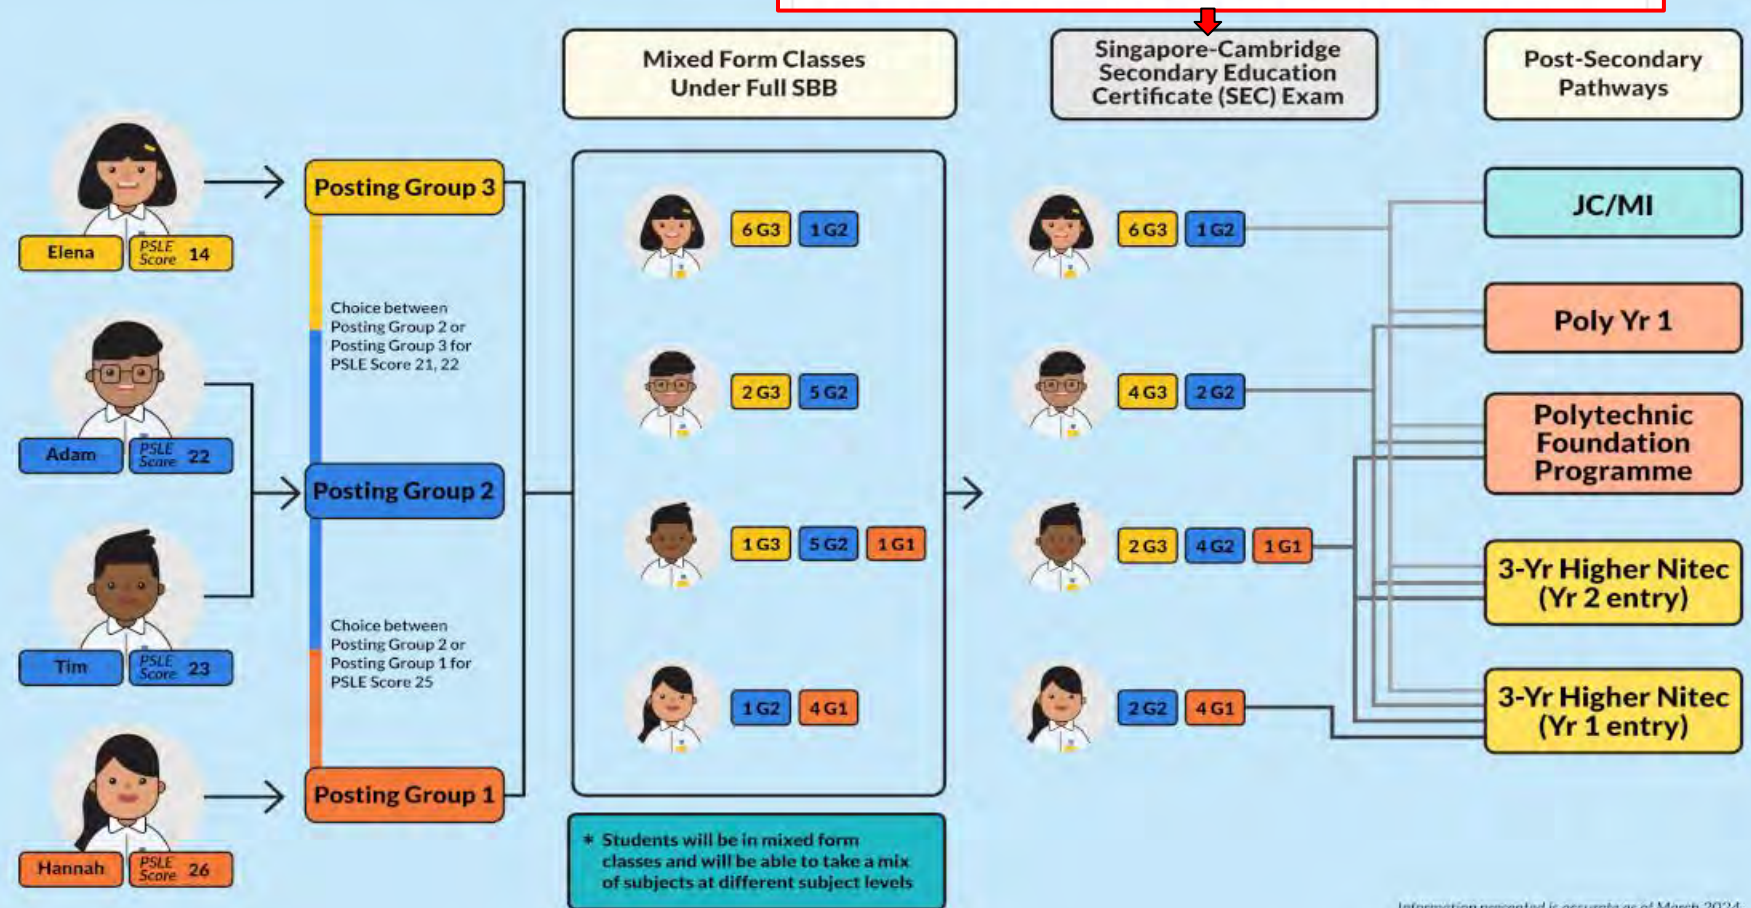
Mixed Form Classes Under Full SBB

Singapore-Cambridge Secondary Education Certificate (SEC) Exam

Post-Secondary Pathways

Elena PSLE Score 14

Adam PSLE Score 22

Tim PSLE Score 23

Hannah PSLE Score 26

Posting Group 3

Choice between Posting Group 2 or Posting Group 3 for PSLE Score 21, 22

Posting Group 2

Choice between Posting Group 2 or Posting Group 1 for PSLE Score 25

Posting Group 1

6 G3 1 G2

2 G3 5 G2

1 G3 5 G2 1 G1

1 G2 4 G1

* Students will be in mixed form classes and will be able to take a mix of subjects at different subject levels

6 G3 1 G2

4 G3 2 G2

2 G3 4 G2 1 G1

2 G2 4 G1

JC/MI

Poly Yr 1

Polytechnic Foundation Programme

3-Yr Higher Nitec (Yr 2 entry)

3-Yr Higher Nitec (Yr 1 entry)

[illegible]